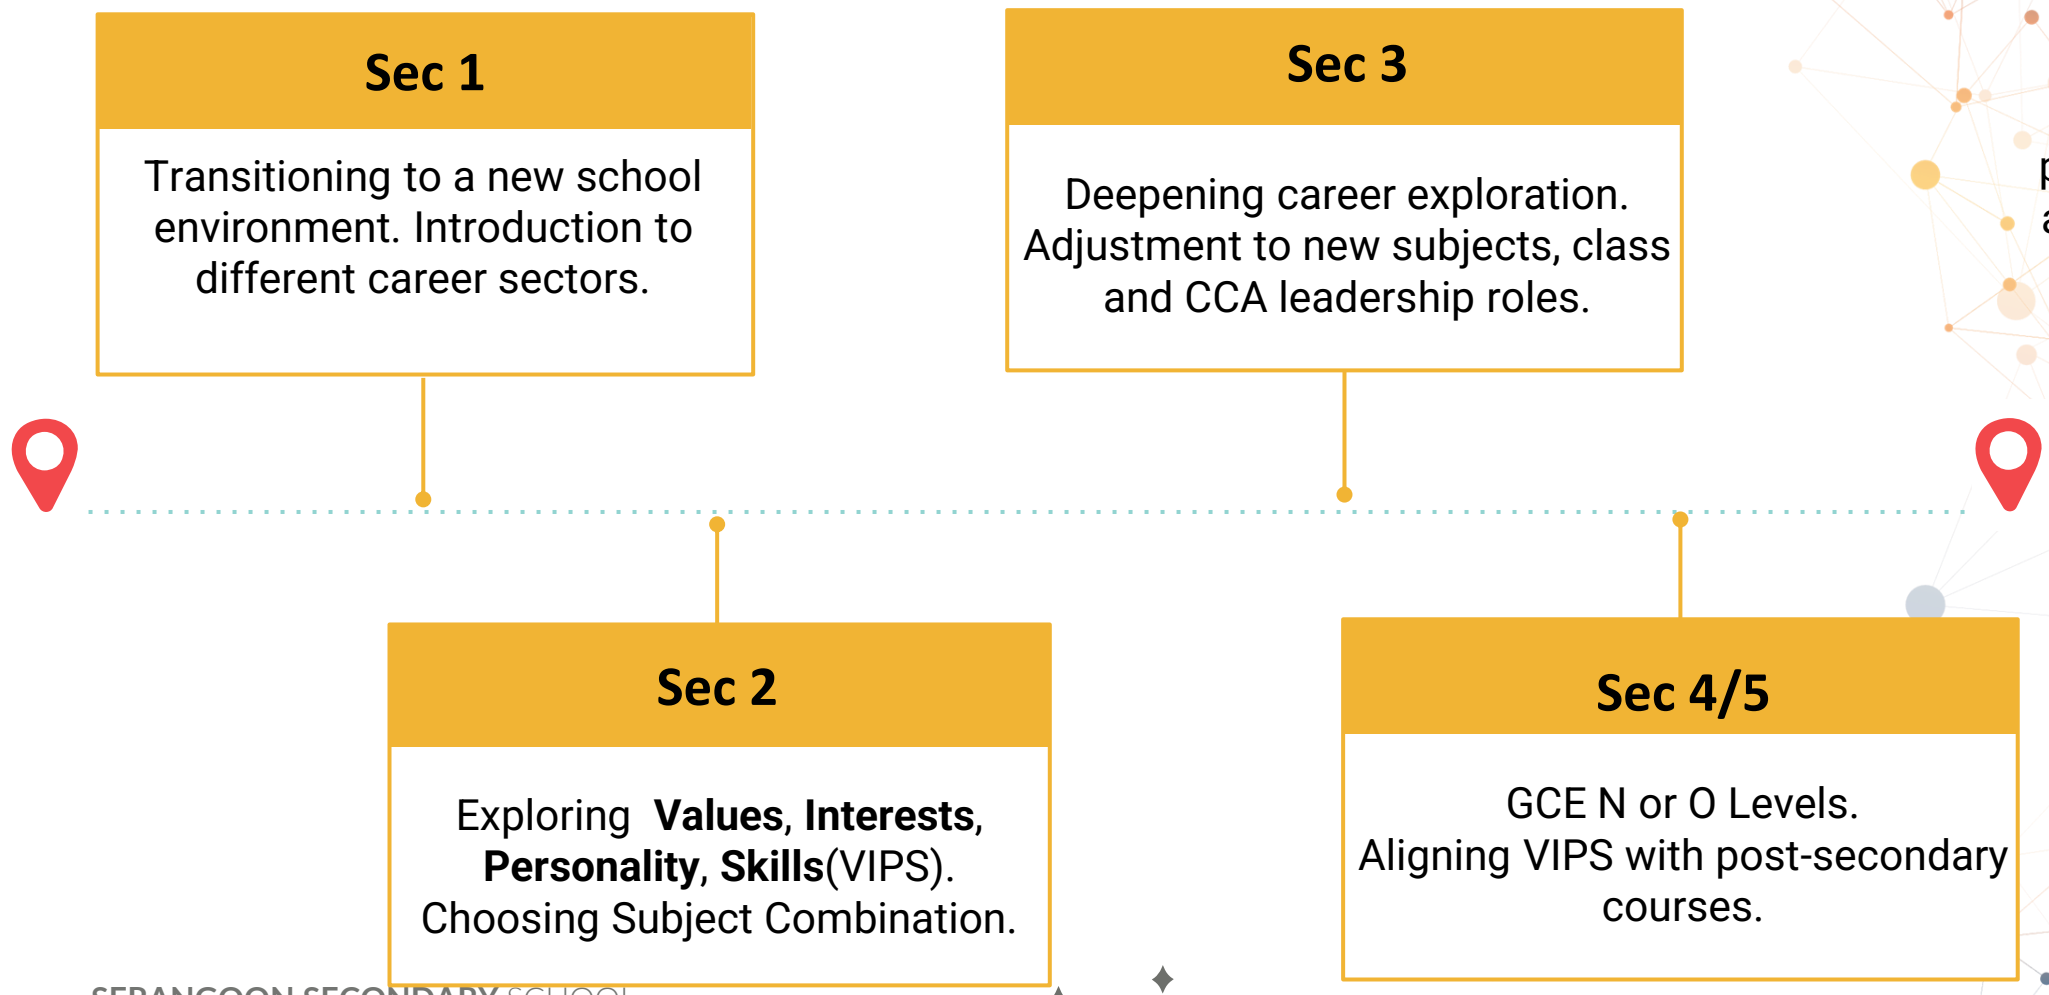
Sec 1

Transitioning to a new school environment. Introduction to different career sectors.

Sec 3

Deepening career exploration. Adjustment to new subjects, class and CCA leadership roles.

Sec 2

Exploring **Values**, **Interests**, **Personality**, **Skills**(VIPS). Choosing Subject Combination.

Sec 4/5

GCE N or O Levels. Aligning VIPS with post-secondary courses.

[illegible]